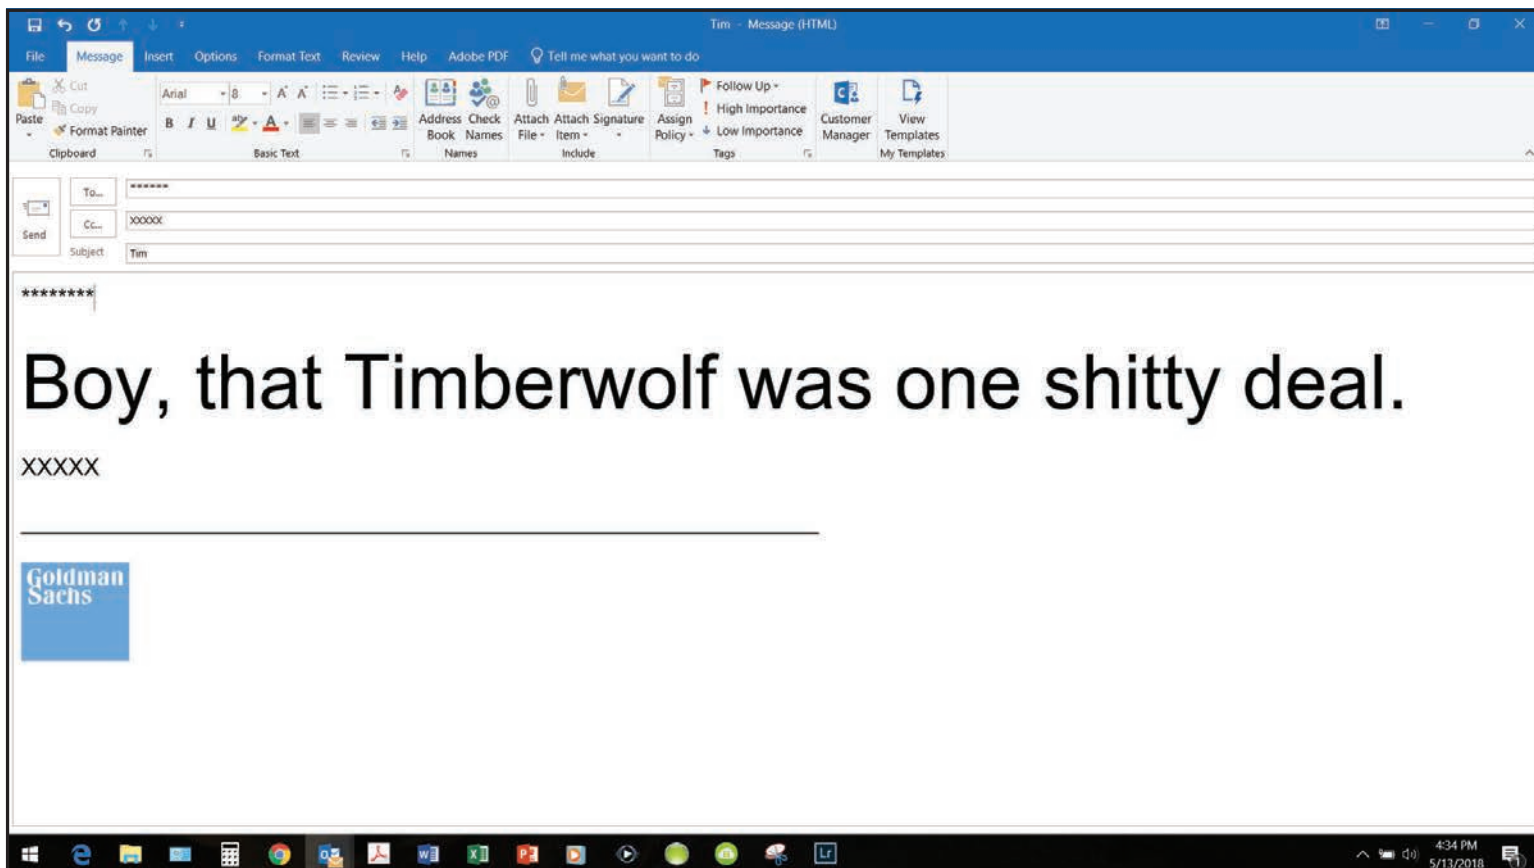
Tim - Message (HTML)

File Message Insert Options Format Text Review Help Adobe PDF Tell me what you want to do

Cut
Copy
Paste
Format Painter
Clipboard

Arial 8
B I U
Basic Text

Address Book
Check Names
Names

Attach File
Attach Item
Signature
Include

Assign Policy
Follow Up
High Importance
Low Importance
Tags

Customer Manager

View Templates
My Templates

To... ******
Send
Cc... XXXXX
Subject Tim

********

Boy, that Timberwolf was one shitty deal.

XXXXX

Goldman Sachs

4:34 PM
5/13/2018